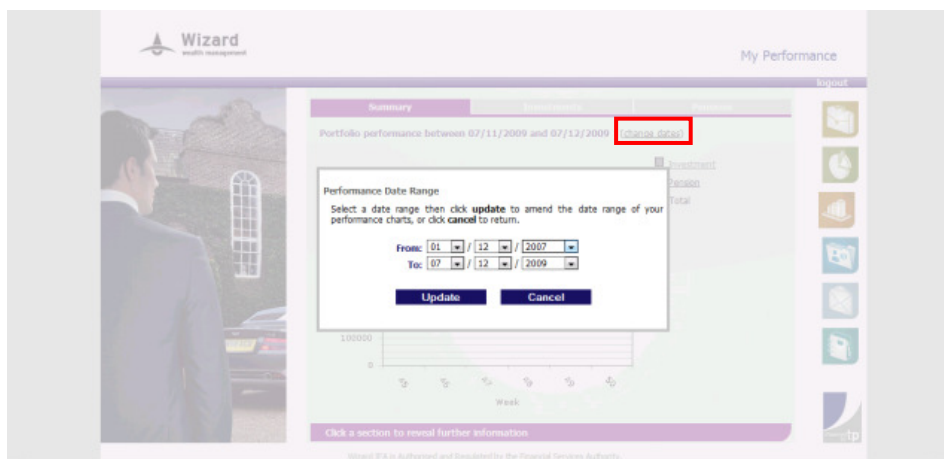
Wizard
wealth management

My Performance

logout

Summary | Investments | Pensions

Portfolio performance between 07/11/2009 and 07/12/2009 (change dates)

Investment
Pension
Total

Performance Date Range

Select a date range then click **update** to amend the date range of your performance charts, or click **cancel** to return.

From: 01 / 12 / 2007
To: 07 / 12 / 2009

Update
Cancel

100000
0

Week

Click a section to reveal further information

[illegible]